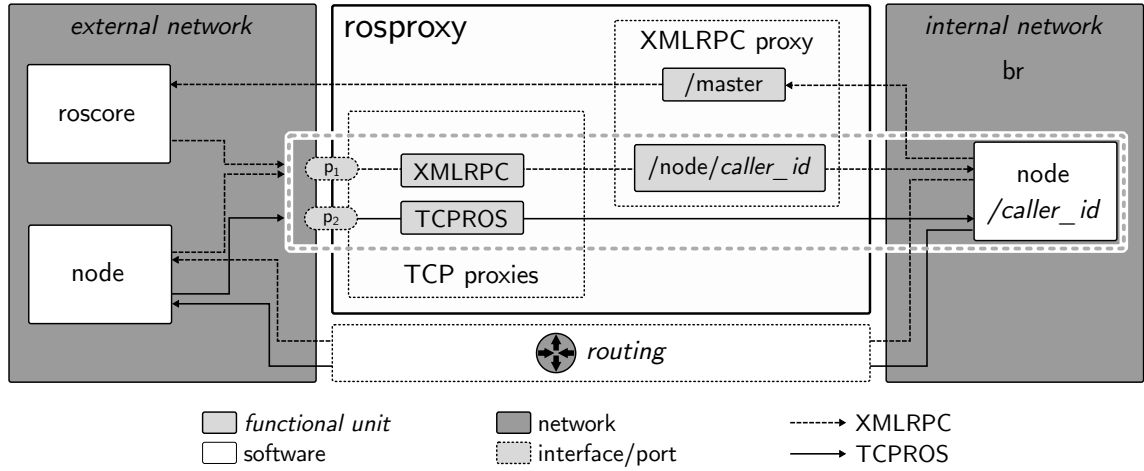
external network

roscore

node

rosproxy

XMLRPC proxy

/master

$p_1$

XMLRPC

/node/caller_id

$p_2$

TCPROS

TCP proxies

routing

internal network

br

node
/caller_id

functional unit
software

network
interface/port

XMLRPC
TCPROS